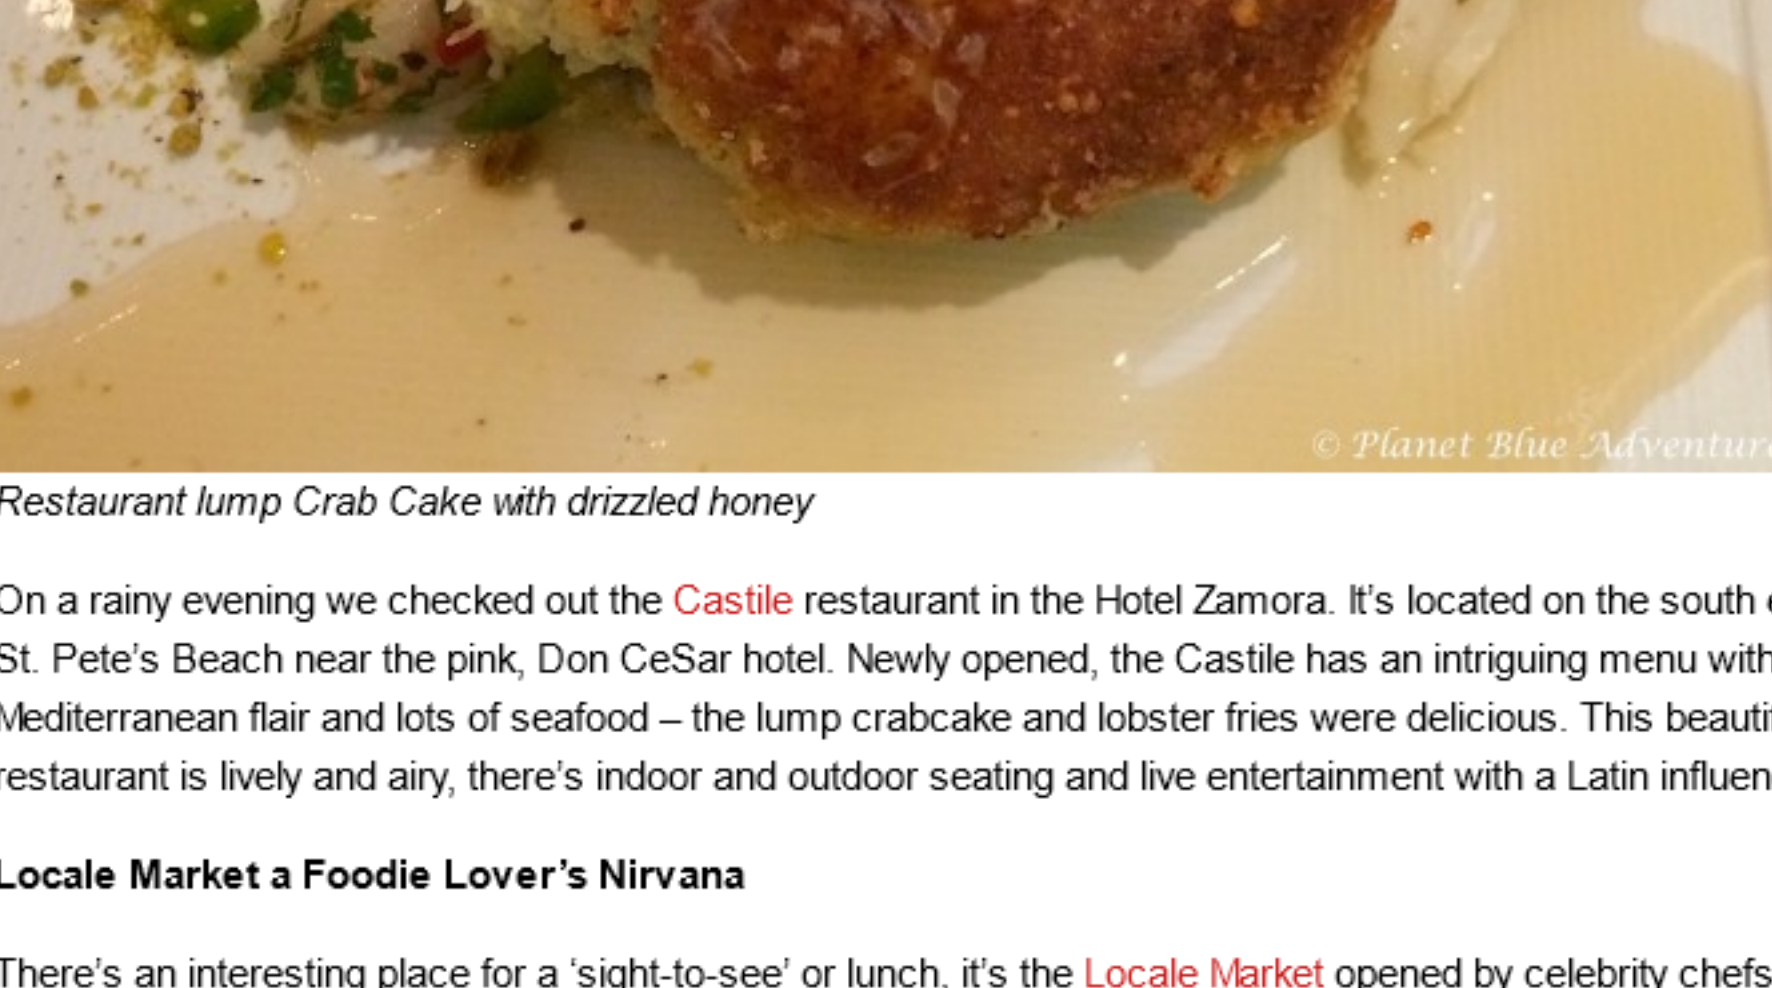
© Planet Blue Adventur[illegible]

Restaurant lump Crab Cake with drizzled honey

On a rainy evening we checked out the Castile restaurant in the Hotel Zamora. It's located on the south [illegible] St. Pete's Beach near the pink, Don CeSar hotel. Newly opened, the Castile has an intriguing menu with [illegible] Mediterranean flair and lots of seafood – the lump crabcake and lobster fries were delicious. This beauti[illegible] restaurant is lively and airy, there's indoor and outdoor seating and live entertainment with a Latin influen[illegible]

Locale Market a Foodie Lover's Nirvana

There's an interesting place for a 'sight-to-see' or lunch, it's the Locale Market opened by celebrity chefs